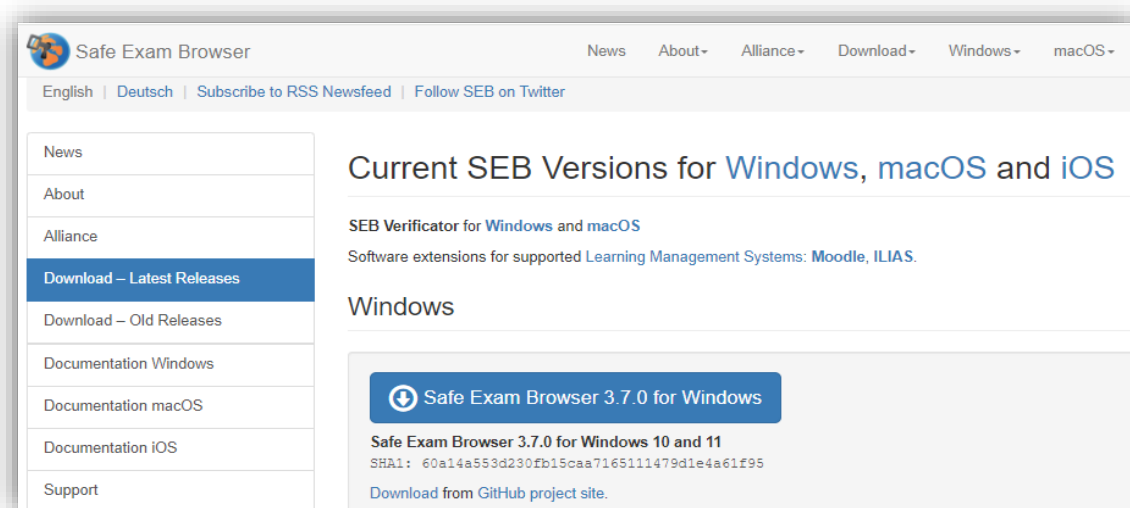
Safe Exam Browser

News About▾ Alliance▾ Download▾ Windows▾ macOS▾

English | Deutsch | Subscribe to RSS Newsfeed | Follow SEB on Twitter

News
About
Alliance
Download – Latest Releases
Download – Old Releases
Documentation Windows
Documentation macOS
Documentation iOS
Support

Current SEB Versions for Windows, macOS and iOS

SEB Verificator for Windows and macOS

Software extensions for supported Learning Management Systems: Moodle, ILIAS.

Windows

Safe Exam Browser 3.7.0 for Windows

Safe Exam Browser 3.7.0 for Windows 10 and 11
SHA1: 60a14a553d230fb15caa7165111479d1e4a61f95

Download from GitHub project site.